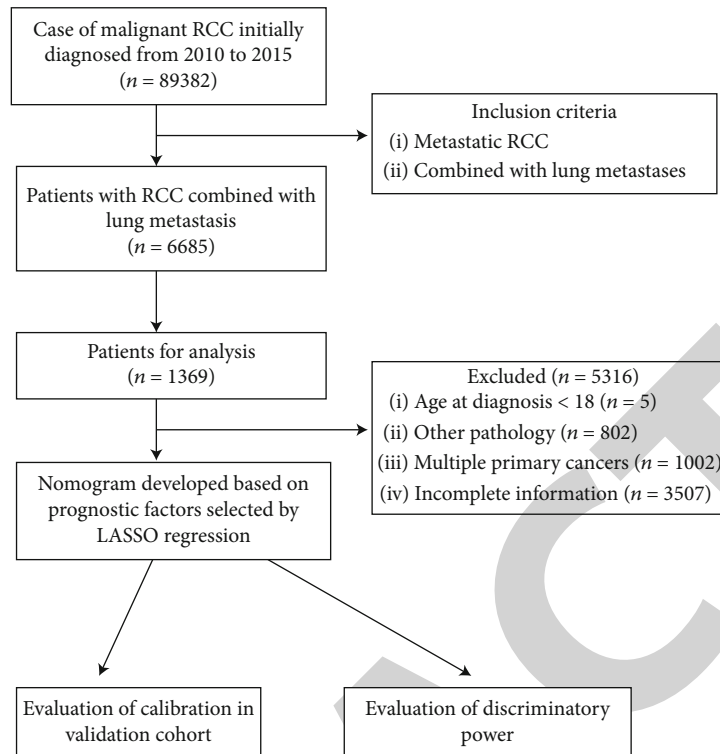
Case of malignant RCC initially diagnosed from 2010 to 2015 ($n$ = 89382)

Inclusion criteria
(i) Metastatic RCC
(ii) Combined with lung metastases

Patients with RCC combined with lung metastasis ($n$ = 6685)

Patients for analysis ($n$ = 1369)

Excluded ($n$ = 5316)
(i) Age at diagnosis < 18 ($n$ = 5)
(ii) Other pathology ($n$ = 802)
(iii) Multiple primary cancers ($n$ = 1002)
(iv) Incomplete information ($n$ = 3507)

Nomogram developed based on prognostic factors selected by LASSO regression

Evaluation of calibration in validation cohort

Evaluation of discriminatory power